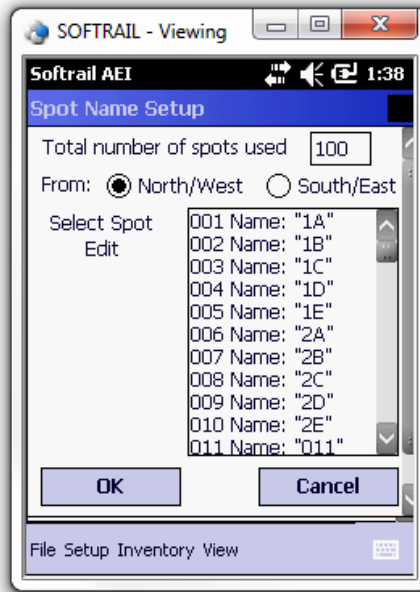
SOFTRAIL - Viewing

Softrail AEI 1:38

Spot Name Setup

Total number of spots used 100

From: North/West South/East

Select Spot Edit

001 Name: "1A"
002 Name: "1B"
003 Name: "1C"
004 Name: "1D"
005 Name: "1E"
006 Name: "2A"
007 Name: "2B"
008 Name: "2C"
009 Name: "2D"
010 Name: "2E"
011 Name: "011"

OK

Cancel

File Setup Inventory View